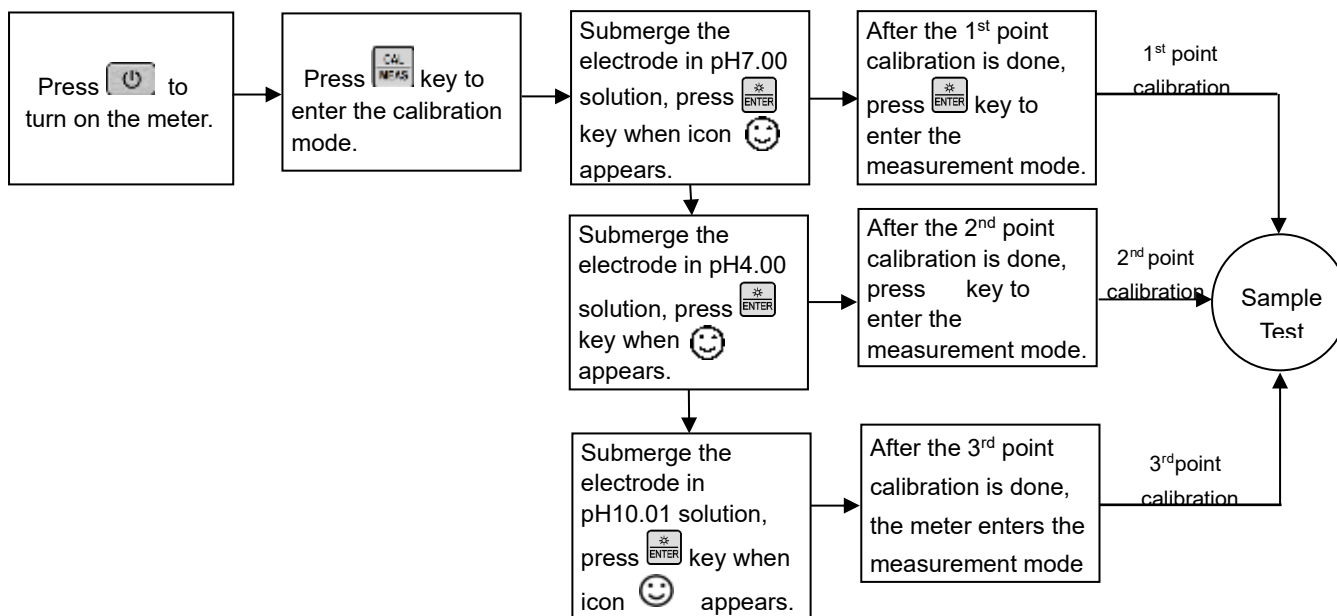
Press to turn on the meter.

Press key to enter the calibration mode.

Submerge the electrode in pH7.00 solution, press key when icon appears.

After the 1st point calibration is done, press key to enter the measurement mode.

1st point calibration

Submerge the electrode in pH4.00 solution, press key when appears.

After the 2nd point calibration is done, press key to enter the measurement mode.

2nd point calibration

Sample Test

Submerge the electrode in pH10.01 solution, press key when icon appears.

After the 3rd point calibration is done, the meter enters the measurement mode

3rd point calibration